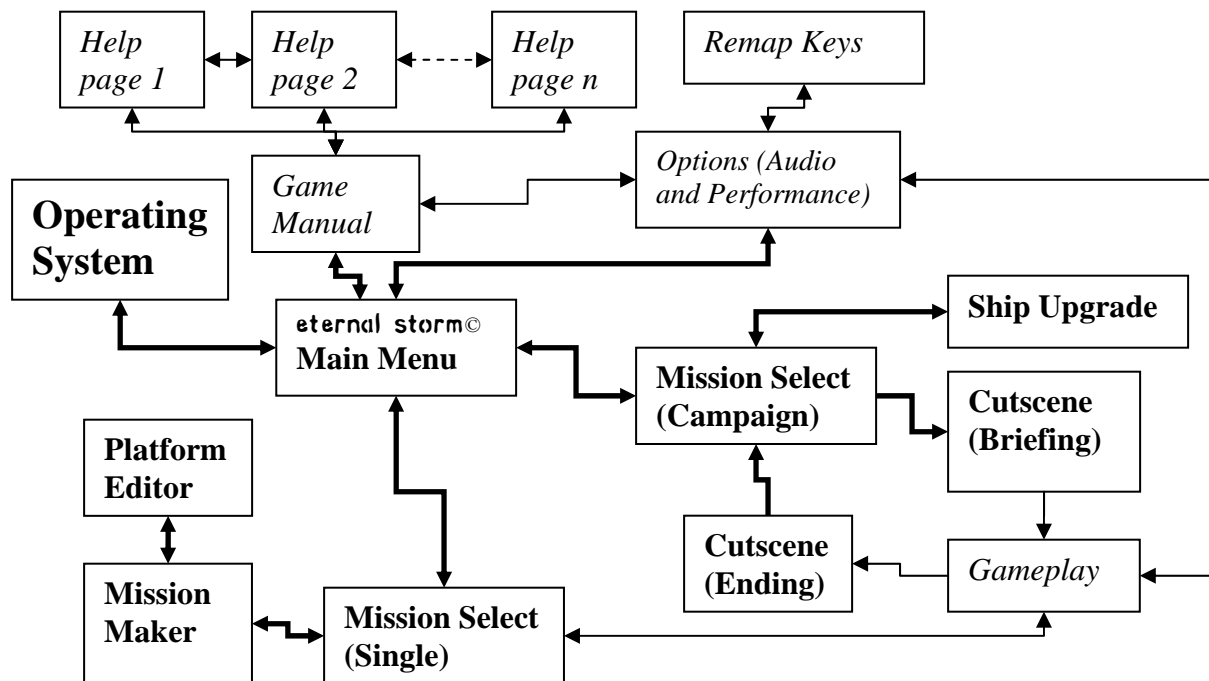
Help page 1

Help page 2

Help page n

Remap Keys

Game Manual

Options (Audio and Performance)

Operating System

eternal storm©
Main Menu

Ship Upgrade

Mission Select (Campaign)

Cutscene (Briefing)

Platform Editor

Cutscene (Ending)

Gameplay

Mission Maker

Mission Select (Single)